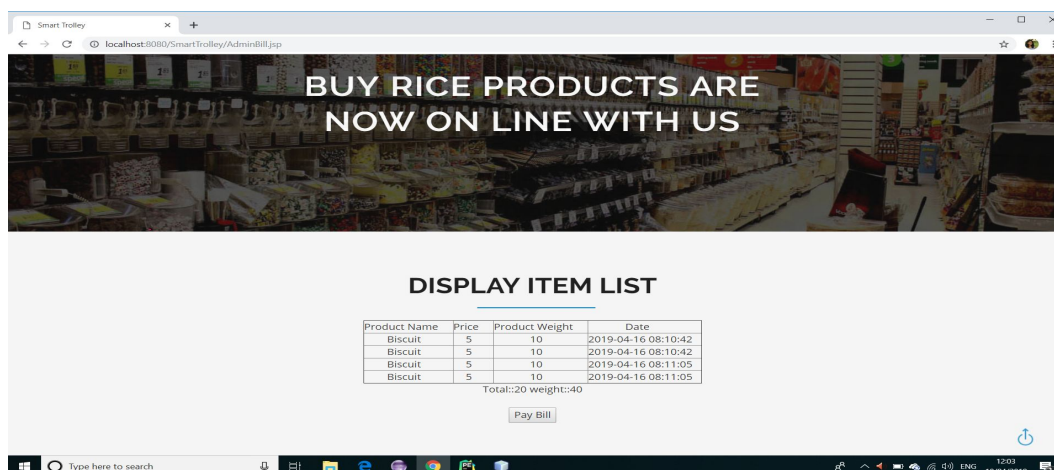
Smart Trolley × +

localhost:8080/SmartTrolley/AdminBill.jsp

BUY RICE PRODUCTS ARE NOW ON LINE WITH US

DISPLAY ITEM LIST

| Product Name | Price | Product Weight | Date |
|---|---|---|---|
| Biscuit | 5 | 10 | 2019-04-16 08:10:42 |
| Biscuit | 5 | 10 | 2019-04-16 08:10:42 |
| Biscuit | 5 | 10 | 2019-04-16 08:11:05 |
| Biscuit | 5 | 10 | 2019-04-16 08:11:05 |

Total::20 weight::40

Pay Bill

Type here to search

ENG 12:03